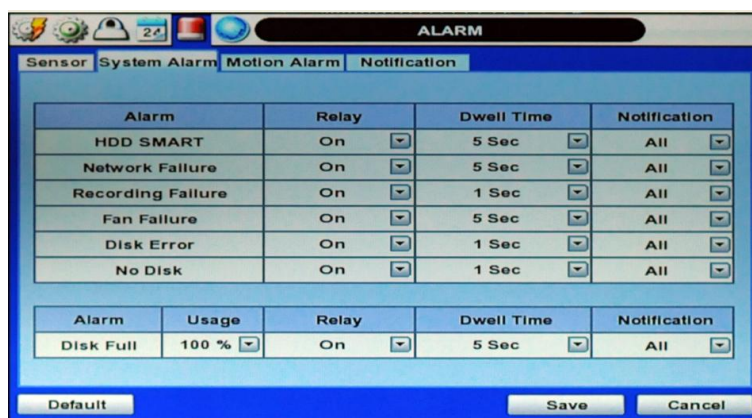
24

ALARM

Sensor | System Alarm | Motion Alarm | Notification

| Alarm | Relay | Dwell Time | Notification |
|---|---|---|---|
| HDD SMART | On | 5 Sec | All |
| Network Failure | On | 5 Sec | All |
| Recording Failure | On | 1 Sec | All |
| Fan Failure | On | 5 Sec | All |
| Disk Error | On | 1 Sec | All |
| No Disk | On | 1 Sec | All |

| Alarm | Usage | Relay | Dwell Time | Notification |
|---|---|---|---|---|
| Disk Full | 100 % | On | 5 Sec | All |

Default | Save | Cancel